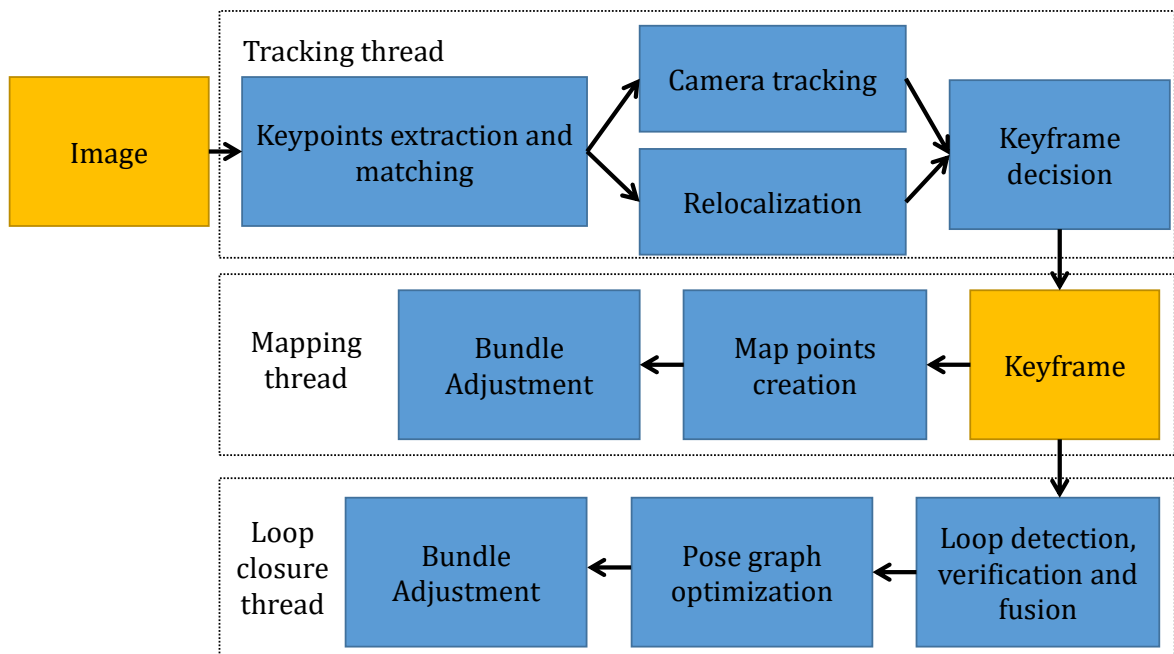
Image

Tracking thread

Keypoints extraction and matching

Camera tracking

Relocalization

Keyframe decision

Mapping thread

Bundle Adjustment

Map points creation

Keyframe

Loop closure thread

Bundle Adjustment

Pose graph optimization

Loop detection, verification and fusion